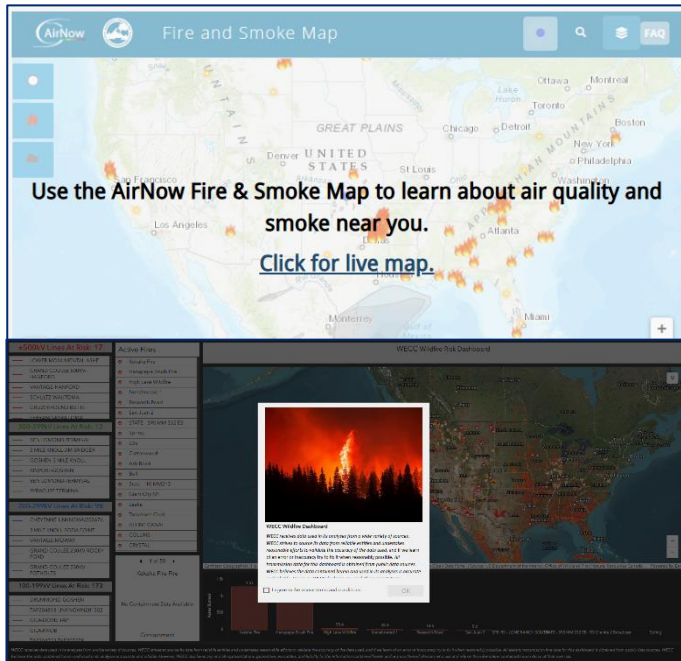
AirNow

Fire and Smoke Map

FAQ

Ottawa Montreal

Toronto

GREAT PLAINS Chicago Detroit Boston

New York

Denver UNITED STATES Philadelphia

San Francisco St Louis

Use the AirNow Fire & Smoke Map to learn about air quality and smoke near you.

Los Angeles Atlanta

Click for live map.

Monterrey Miami

+

+500kV Lines At Risk: 17

Active Fires

WECC Wildfire Risk Dashboard

300-399kV Lines At Risk: 12

200-299kV Lines At Risk: 98

100-199kV Lines At Risk: 173

Saluda Fire Fire

No Containment Data Available

Containment

WECC Wildfire Dashboard

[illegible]

OK